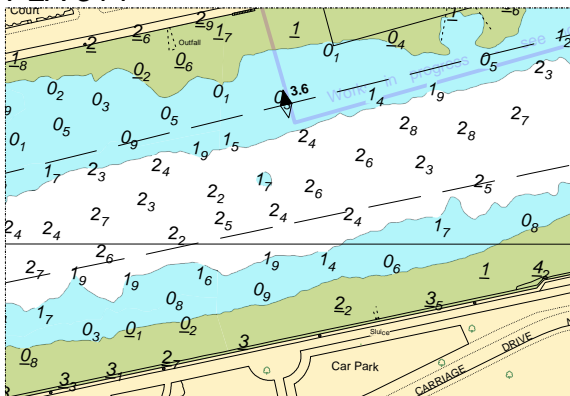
Court

$\underline{2}$ $\underline{2}_6$ $\underline{2}_9$ $\underline{1}_7$ Outfall $\underline{1}$ $0_1$ $\underline{0}_4$ $\underline{1}$ $\underline{6}$

$\underline{1}_8$ $\underline{0}_6$ $\underline{0}_2$ $0_5$ $2_3$

Works in progress see

$0_2$ $0_3$ $0_1$ 3.6 $1_4$ $1_9$

$0_1$ $0_5$ $0_9$ $0_5$ $2_8$ $2_8$ $2_7$

$1_9$ $1_5$ $2_4$ $2_6$ $2_3$

$1_7$ $2_3$ $2_4$ $1_7$ $2_6$ $2_5$

$2_2$ $2_3$ $2_7$ $2_5$ $2_4$ $2_4$ $0_8$

$2_4$ $2_4$ $2_2$ $1_7$

$2_6$ $1_9$ $1_4$ $0_6$

$2_7$ $1_9$ $1_9$ $1_6$ $\underline{1}$ $\underline{4}_2$

$0_8$ $0_9$

$1_7$ $\underline{2}_2$ $\underline{3}_5$

$0_3$ $\underline{0}_1$ $\underline{0}_2$ Sluice

$\underline{0}_8$ $\underline{2}_7$ $\underline{3}$

$\underline{3}_3$ $\underline{3}_1$ Car Park CARRIAGE DRIVE